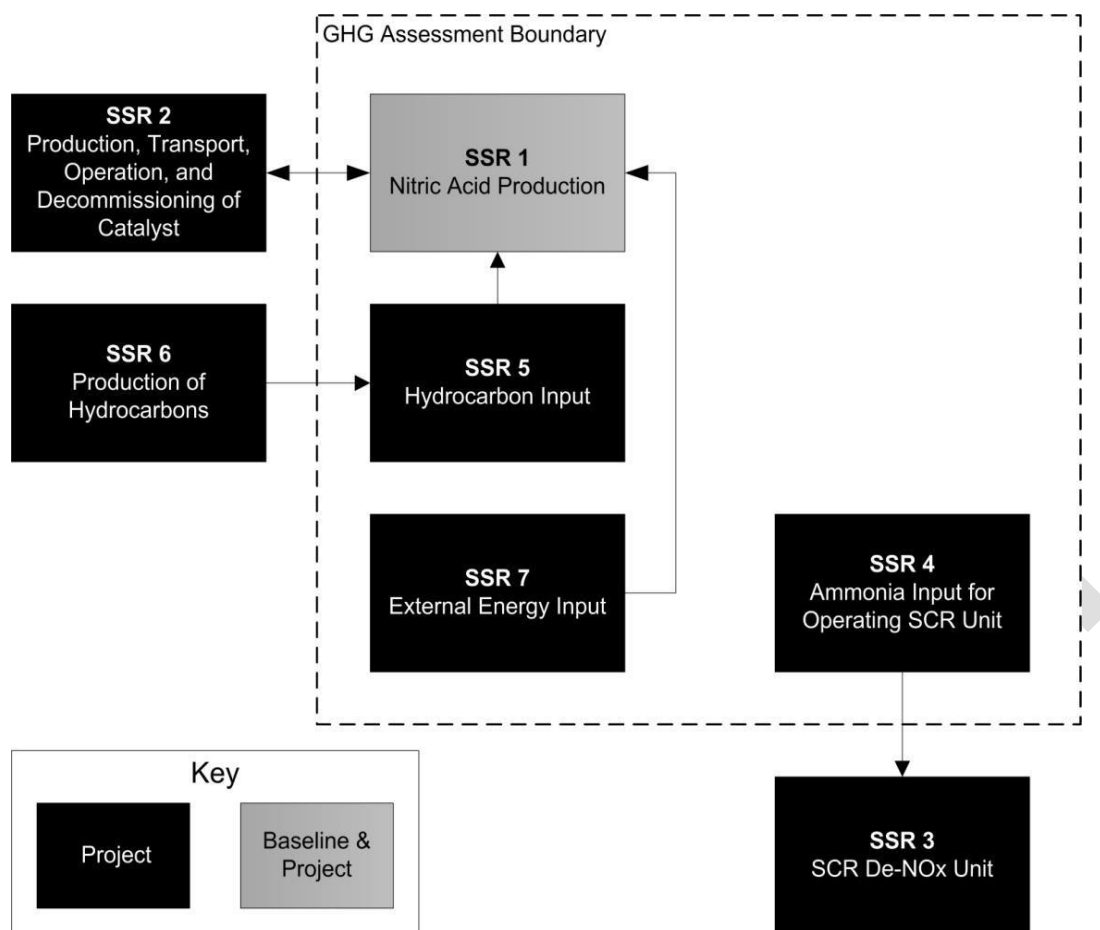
GHG Assessment Boundary

SSR 2
Production, Transport, Operation, and Decommissioning of Catalyst

SSR 1
Nitric Acid Production

SSR 6
Production of Hydrocarbons

SSR 5
Hydrocarbon Input

SSR 7
External Energy Input

SSR 4
Ammonia Input for Operating SCR Unit

Key

Project

Baseline & Project

SSR 3
SCR De-NOx Unit